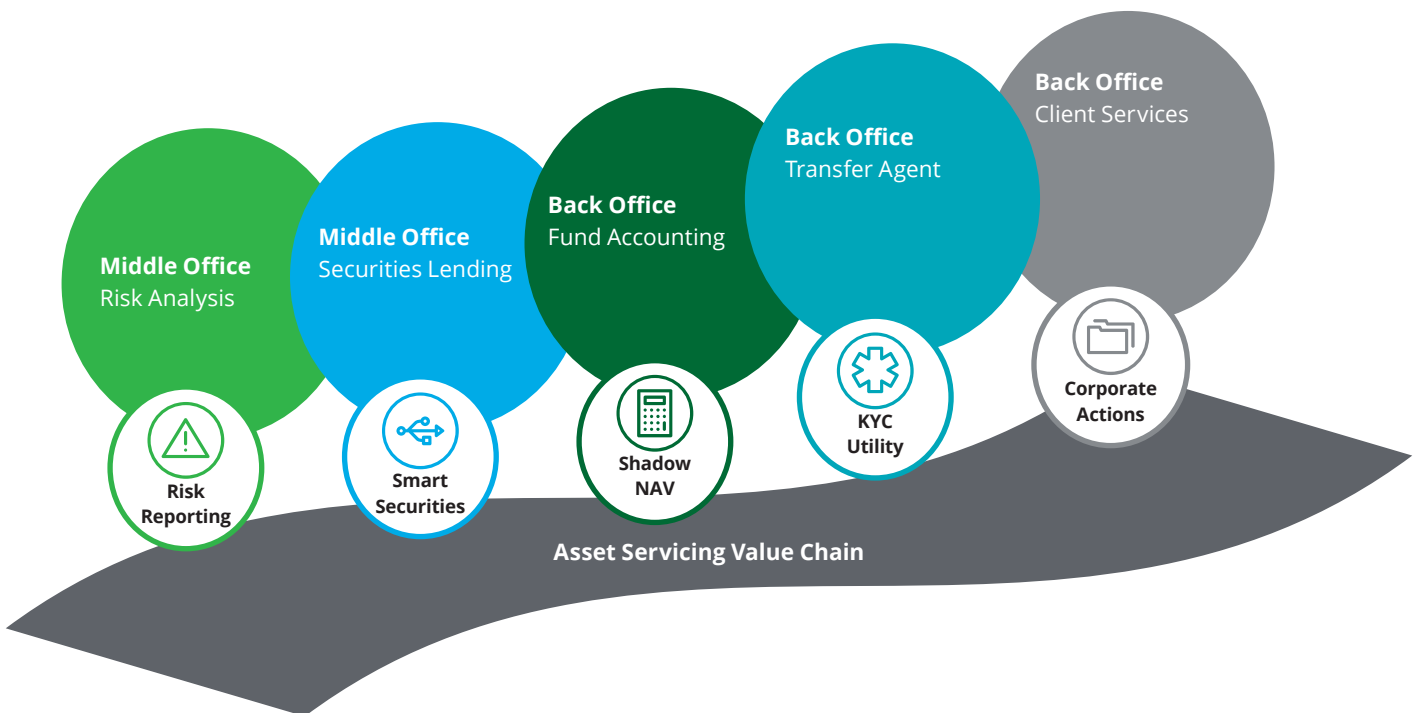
Middle Office
Risk Analysis

Risk Reporting

Middle Office
Securities Lending

Smart Securities

Back Office
Fund Accounting

Shadow NAV

Back Office
Transfer Agent

KYC Utility

Back Office
Client Services

Corporate Actions

Asset Servicing Value Chain